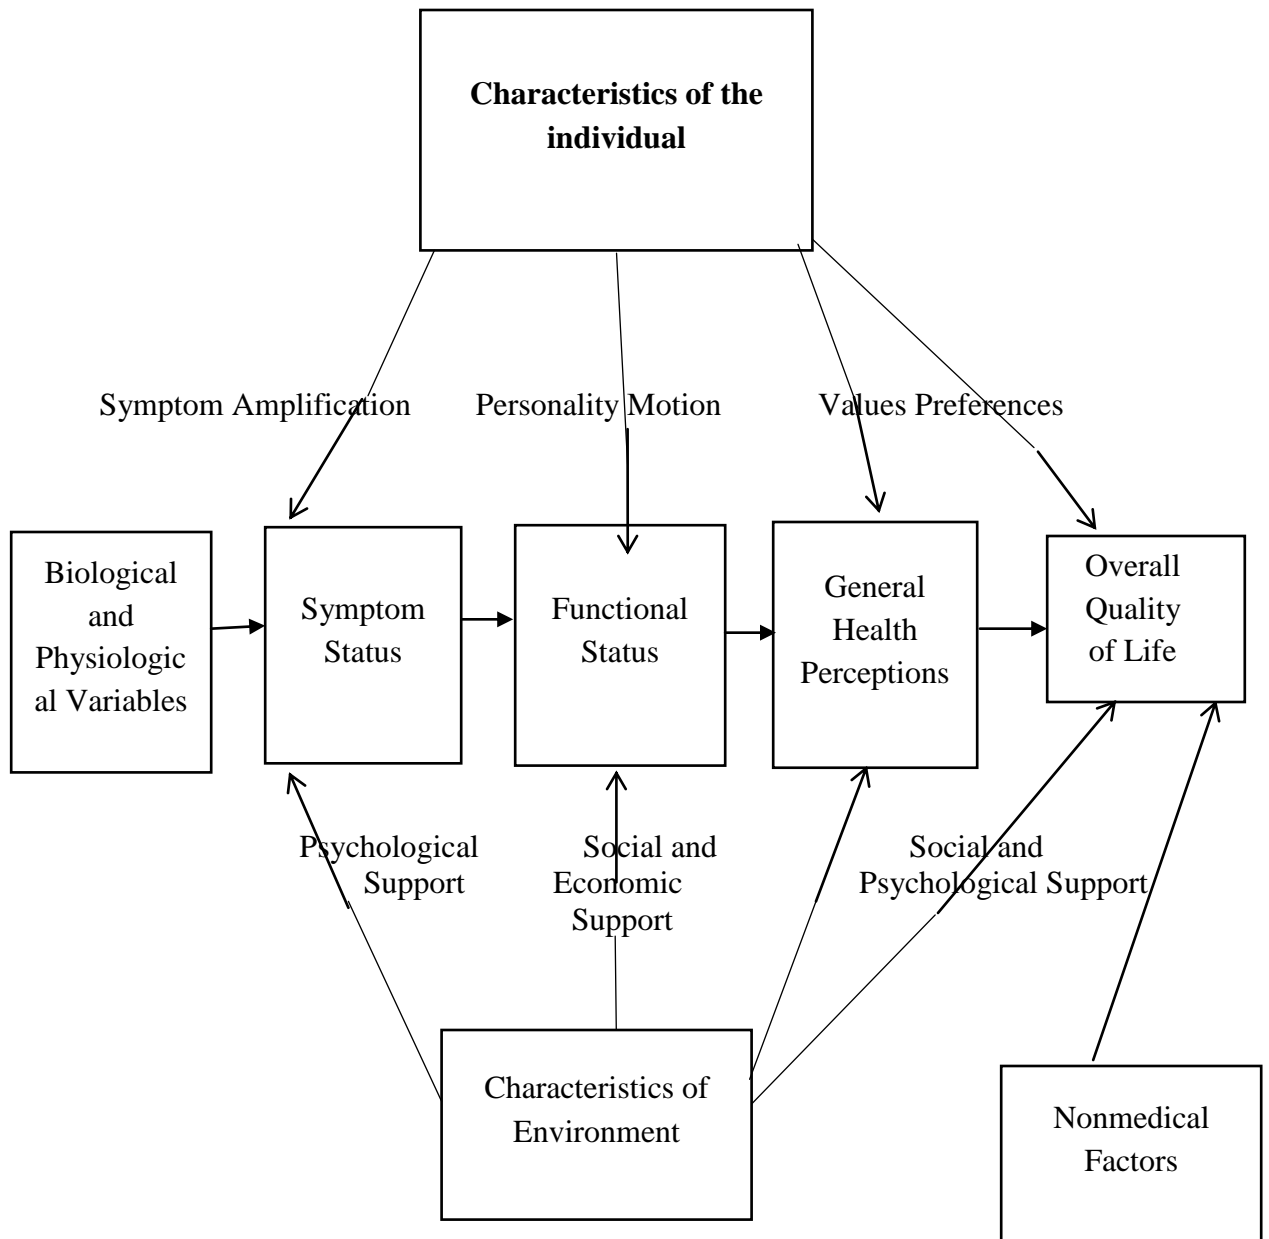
Characteristics of the individual

Symptom Amplification

Personality Motion

Values Preferences

Biological and Physiological Variables

Symptom Status

Functional Status

General Health Perceptions

Overall Quality of Life

Psychological Support

Social and Economic Support

Social and Psychological Support

Characteristics of Environment

Nonmedical Factors